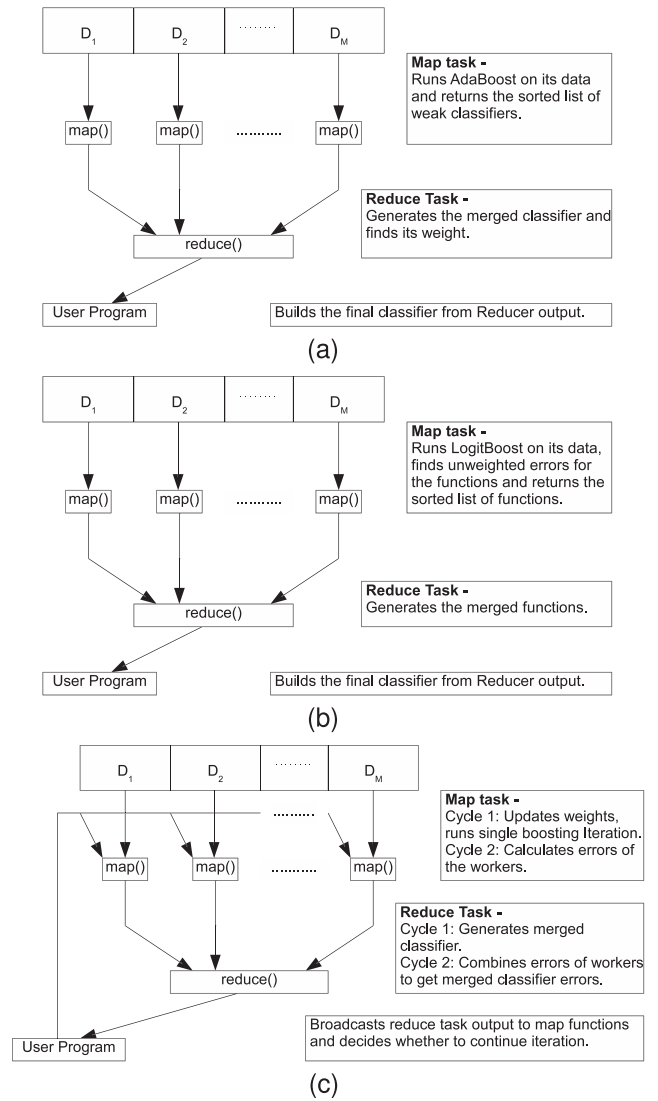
$D_1$ $D_2$ ........ $D_M$

**Map task -**
Runs AdaBoost on its data and returns the sorted list of weak classifiers.

map() map() .......... map()

**Reduce Task -**
Generates the merged classifier and finds its weight.

reduce()

User Program

Builds the final classifier from Reducer output.

(a)

$D_1$ $D_2$ ........ $D_M$

**Map task -**
Runs LogitBoost on its data, finds unweighted errors for the functions and returns the sorted list of functions.

map() map() .......... map()

**Reduce Task -**
Generates the merged functions.

reduce()

User Program

Builds the final classifier from Reducer output.

(b)

$D_1$ $D_2$ ........ $D_M$

..........

**Map task -**
Cycle 1: Updates weights, runs single boosting Iteration.
Cycle 2: Calculates errors of the workers.

map() map() .......... map()

**Reduce Task -**
Cycle 1: Generates merged classifier.
Cycle 2: Combines errors of workers to get merged classifier errors.

reduce()

Broadcasts reduce task output to map functions and decides whether to continue iteration.

User Program

(c)